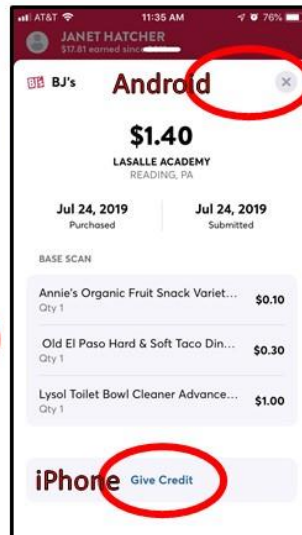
AT&T 11:35 AM 76%

JANET HATCHER
$17.81 earned

BJ's Android ×

$1.40
LASALLE ACADEMY
READING, PA

Jul 24, 2019
Purchased

Jul 24, 2019
Submitted

BASE SCAN

Annie's Organic Fruit Snack Variet... $0.10
Qty 1

Old El Paso Hard & Soft Taco Din... $0.30
Qty 1

Lysol Toilet Bowl Cleaner Advance... $1.00
Qty 1

iPhone Give Credit